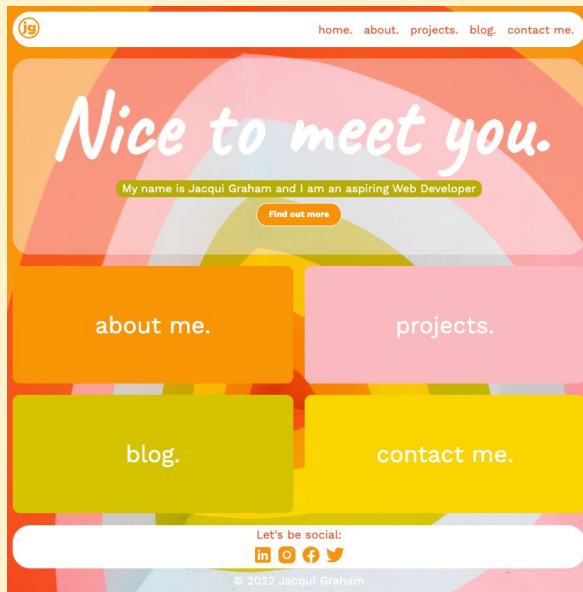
jg

home. about. projects. blog. contact me.

Nice to meet you.

My name is Jacqui Graham and I am an aspiring Web Developer

Find out more

about me.

projects.

blog.

contact me.

Let's be social:

© 2022 Jacqui Graham